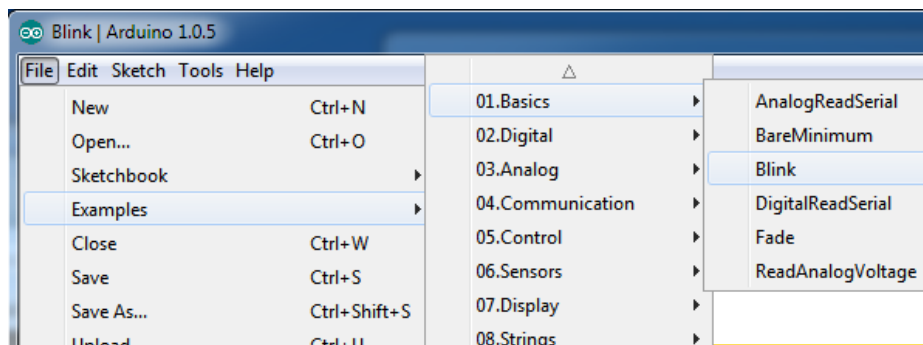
Blink | Arduino 1.0.5

File Edit Sketch Tools Help

New Ctrl+N
Open... Ctrl+O
Sketchbook
Examples
Close Ctrl+W
Save Ctrl+S
Save As... Ctrl+Shift+S
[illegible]

01.Basics
02.Digital
03.Analog
04.Communication
05.Control
06.Sensors
07.Display
08.Strings

AnalogReadSerial
BareMinimum
Blink
DigitalReadSerial
Fade
ReadAnalogVoltage